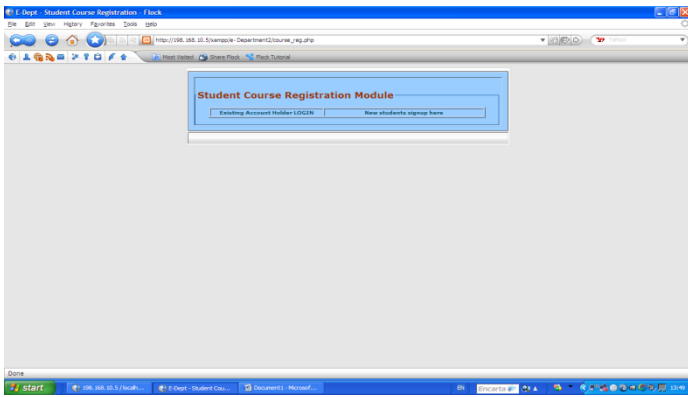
E-Dept - Student Course Registration - Flock

File Edit View History Favorites Tools Help

http://198.168.10.5/xampp/e-Department2/course_reg.php

Yahoo

Most Visited Share Flock Flock Tutorial

Student Course Registration Module

| Existing Account Holder LOGIN | New students signup here |
|---|---|

Done

start 198.168.10.5 / localh... E-Dept - Student Cou... Document1 - Microsof...

EN Encarta 13:49